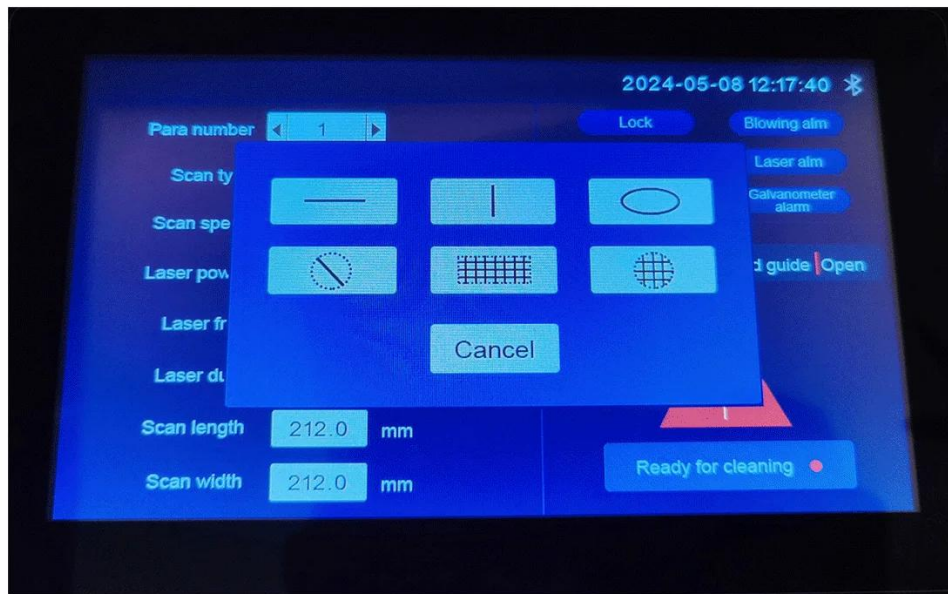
2024-05-08 12:17:40

Para number 1

Lock

Blowing alm

Scan ty

Laser alm

Scan spe

Galvanometer alarm

Laser pow

d guide Open

Laser fr

Laser du

Cancel

Scan length 212.0 mm

Scan width 212.0 mm

Ready for cleaning